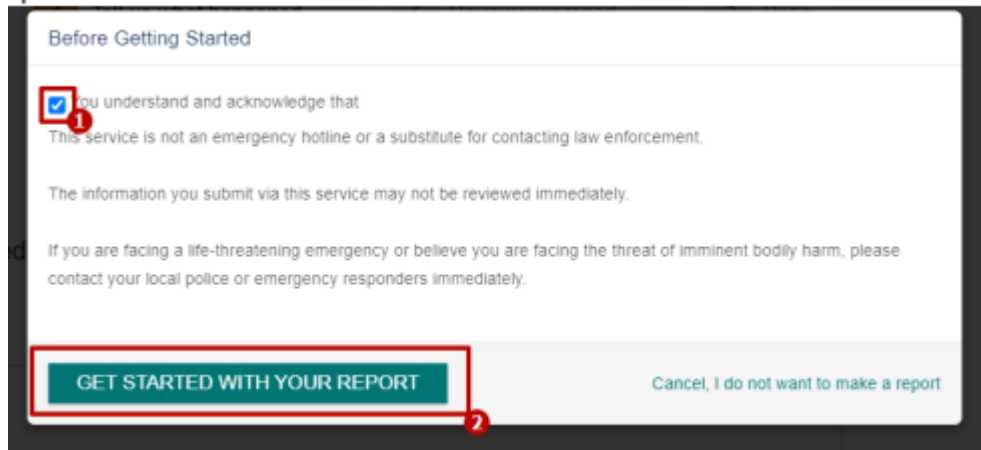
Before Getting Started

You understand and acknowledge that

1

This service is not an emergency hotline or a substitute for contacting law enforcement.

The information you submit via this service may not be reviewed immediately.

If you are facing a life-threatening emergency or believe you are facing the threat of imminent bodily harm, please contact your local police or emergency responders immediately.

GET STARTED WITH YOUR REPORT

Cancel, I do not want to make a report

2